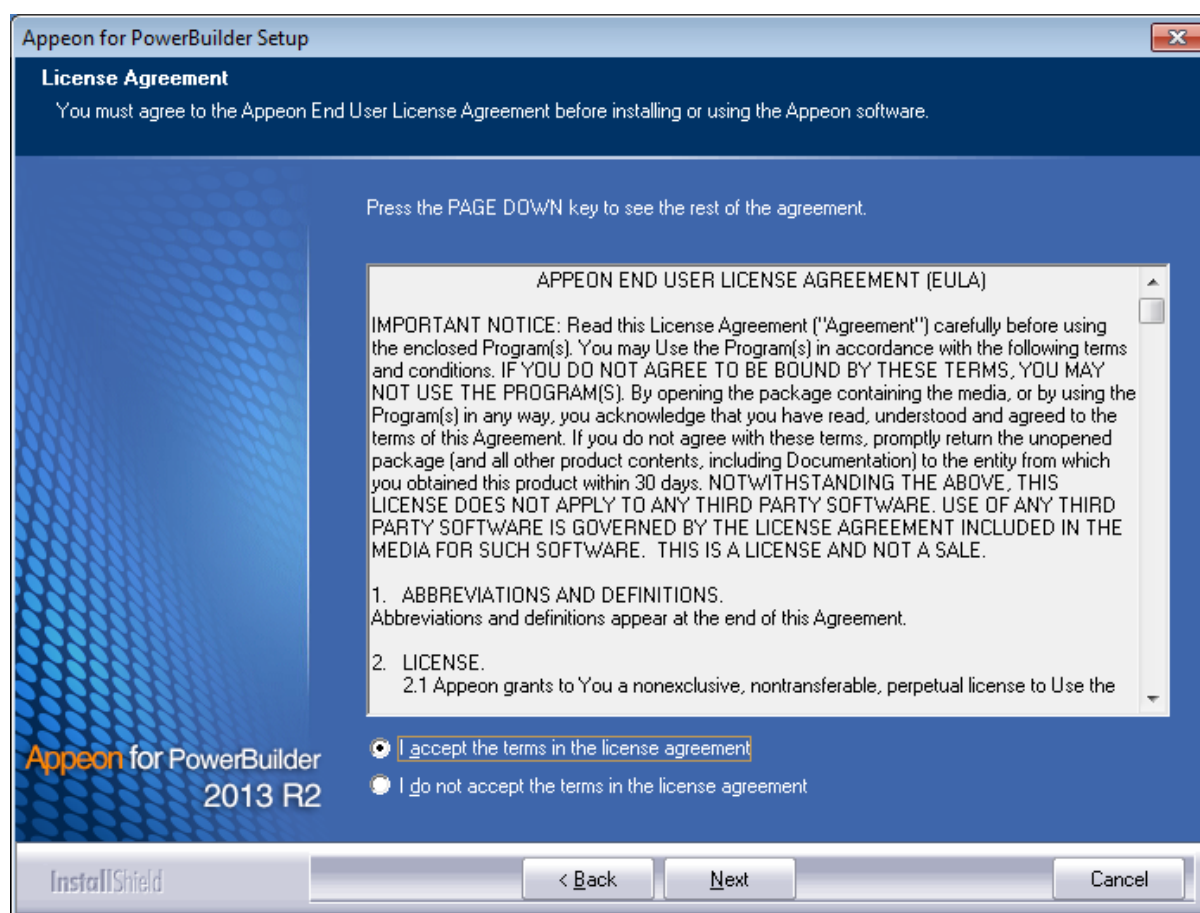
Appeon for PowerBuilder Setup

License Agreement

You must agree to the Appeon End User License Agreement before installing or using the Appeon software.

Press the PAGE DOWN key to see the rest of the agreement.

APPEON END USER LICENSE AGREEMENT (EULA)

IMPORTANT NOTICE: Read this License Agreement ("Agreement") carefully before using the enclosed Program(s). You may Use the Program(s) in accordance with the following terms and conditions. IF YOU DO NOT AGREE TO BE BOUND BY THESE TERMS, YOU MAY NOT USE THE PROGRAM(S). By opening the package containing the media, or by using the Program(s) in any way, you acknowledge that you have read, understood and agreed to the terms of this Agreement. If you do not agree with these terms, promptly return the unopened package (and all other product contents, including Documentation) to the entity from which you obtained this product within 30 days. NOTWITHSTANDING THE ABOVE, THIS LICENSE DOES NOT APPLY TO ANY THIRD PARTY SOFTWARE. USE OF ANY THIRD PARTY SOFTWARE IS GOVERNED BY THE LICENSE AGREEMENT INCLUDED IN THE MEDIA FOR SUCH SOFTWARE. THIS IS A LICENSE AND NOT A SALE.

1. ABBREVIATIONS AND DEFINITIONS.
Abbreviations and definitions appear at the end of this Agreement.

2. LICENSE.
2.1 Appeon grants to You a nonexclusive, nontransferable, perpetual license to Use the

I accept the terms in the license agreement

I do not accept the terms in the license agreement

Appeon for PowerBuilder 2013 R2

InstallShield

< Back

Next

Cancel